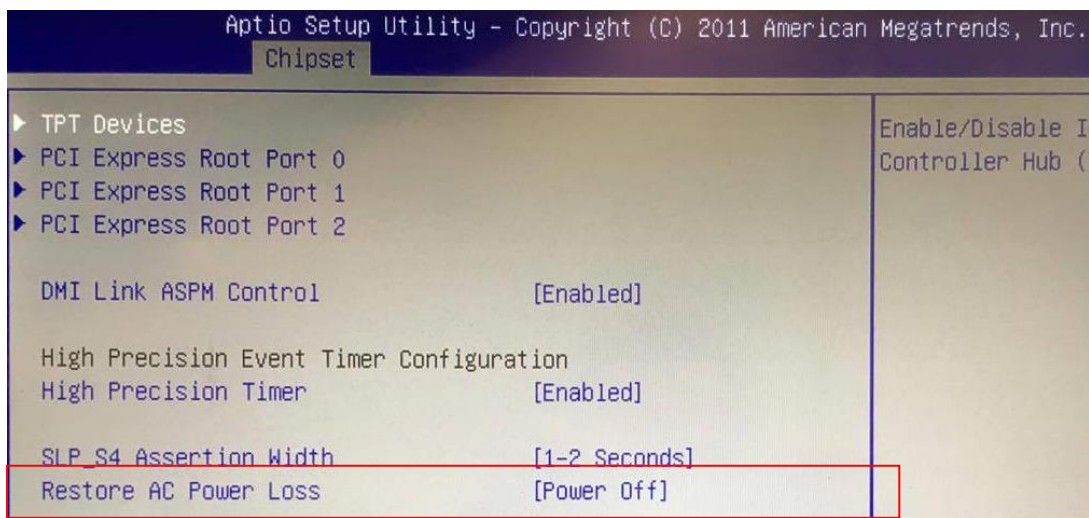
Aptio Setup Utility – Copyright (C) 2011 American Megatrends, Inc.
Chipset

▶ TPT Devices
▶ PCI Express Root Port 0
▶ PCI Express Root Port 1
▶ PCI Express Root Port 2

DMI Link ASPM Control [Enabled]

High Precision Event Timer Configuration
High Precision Timer [Enabled]

SLP_S4 Assertion Width [1-2 Seconds]
Restore AC Power Loss [Power Off]

Enable/Disable I
Controller Hub (